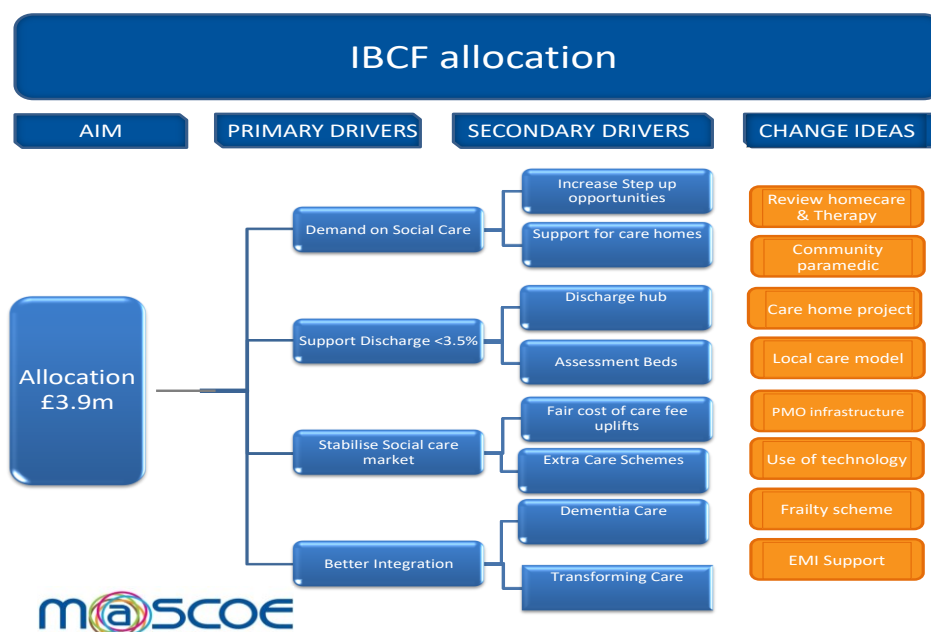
IBCF allocation

AIM

PRIMARY DRIVERS

SECONDARY DRIVERS

CHANGE IDEAS

Allocation £3.9m

Demand on Social Care

Support Discharge <3.5%

Stabilise Social care market

Better Integration

Increase Step up opportunities

Support for care homes

Discharge hub

Assessment Beds

Fair cost of care fee uplifts

Extra Care Schemes

Dementia Care

Transforming Care

Review homecare & Therapy

Community paramedic

Care home project

Local care model

PMO infrastructure

Use of technology

Frailty scheme

EMI Support

m@scoe